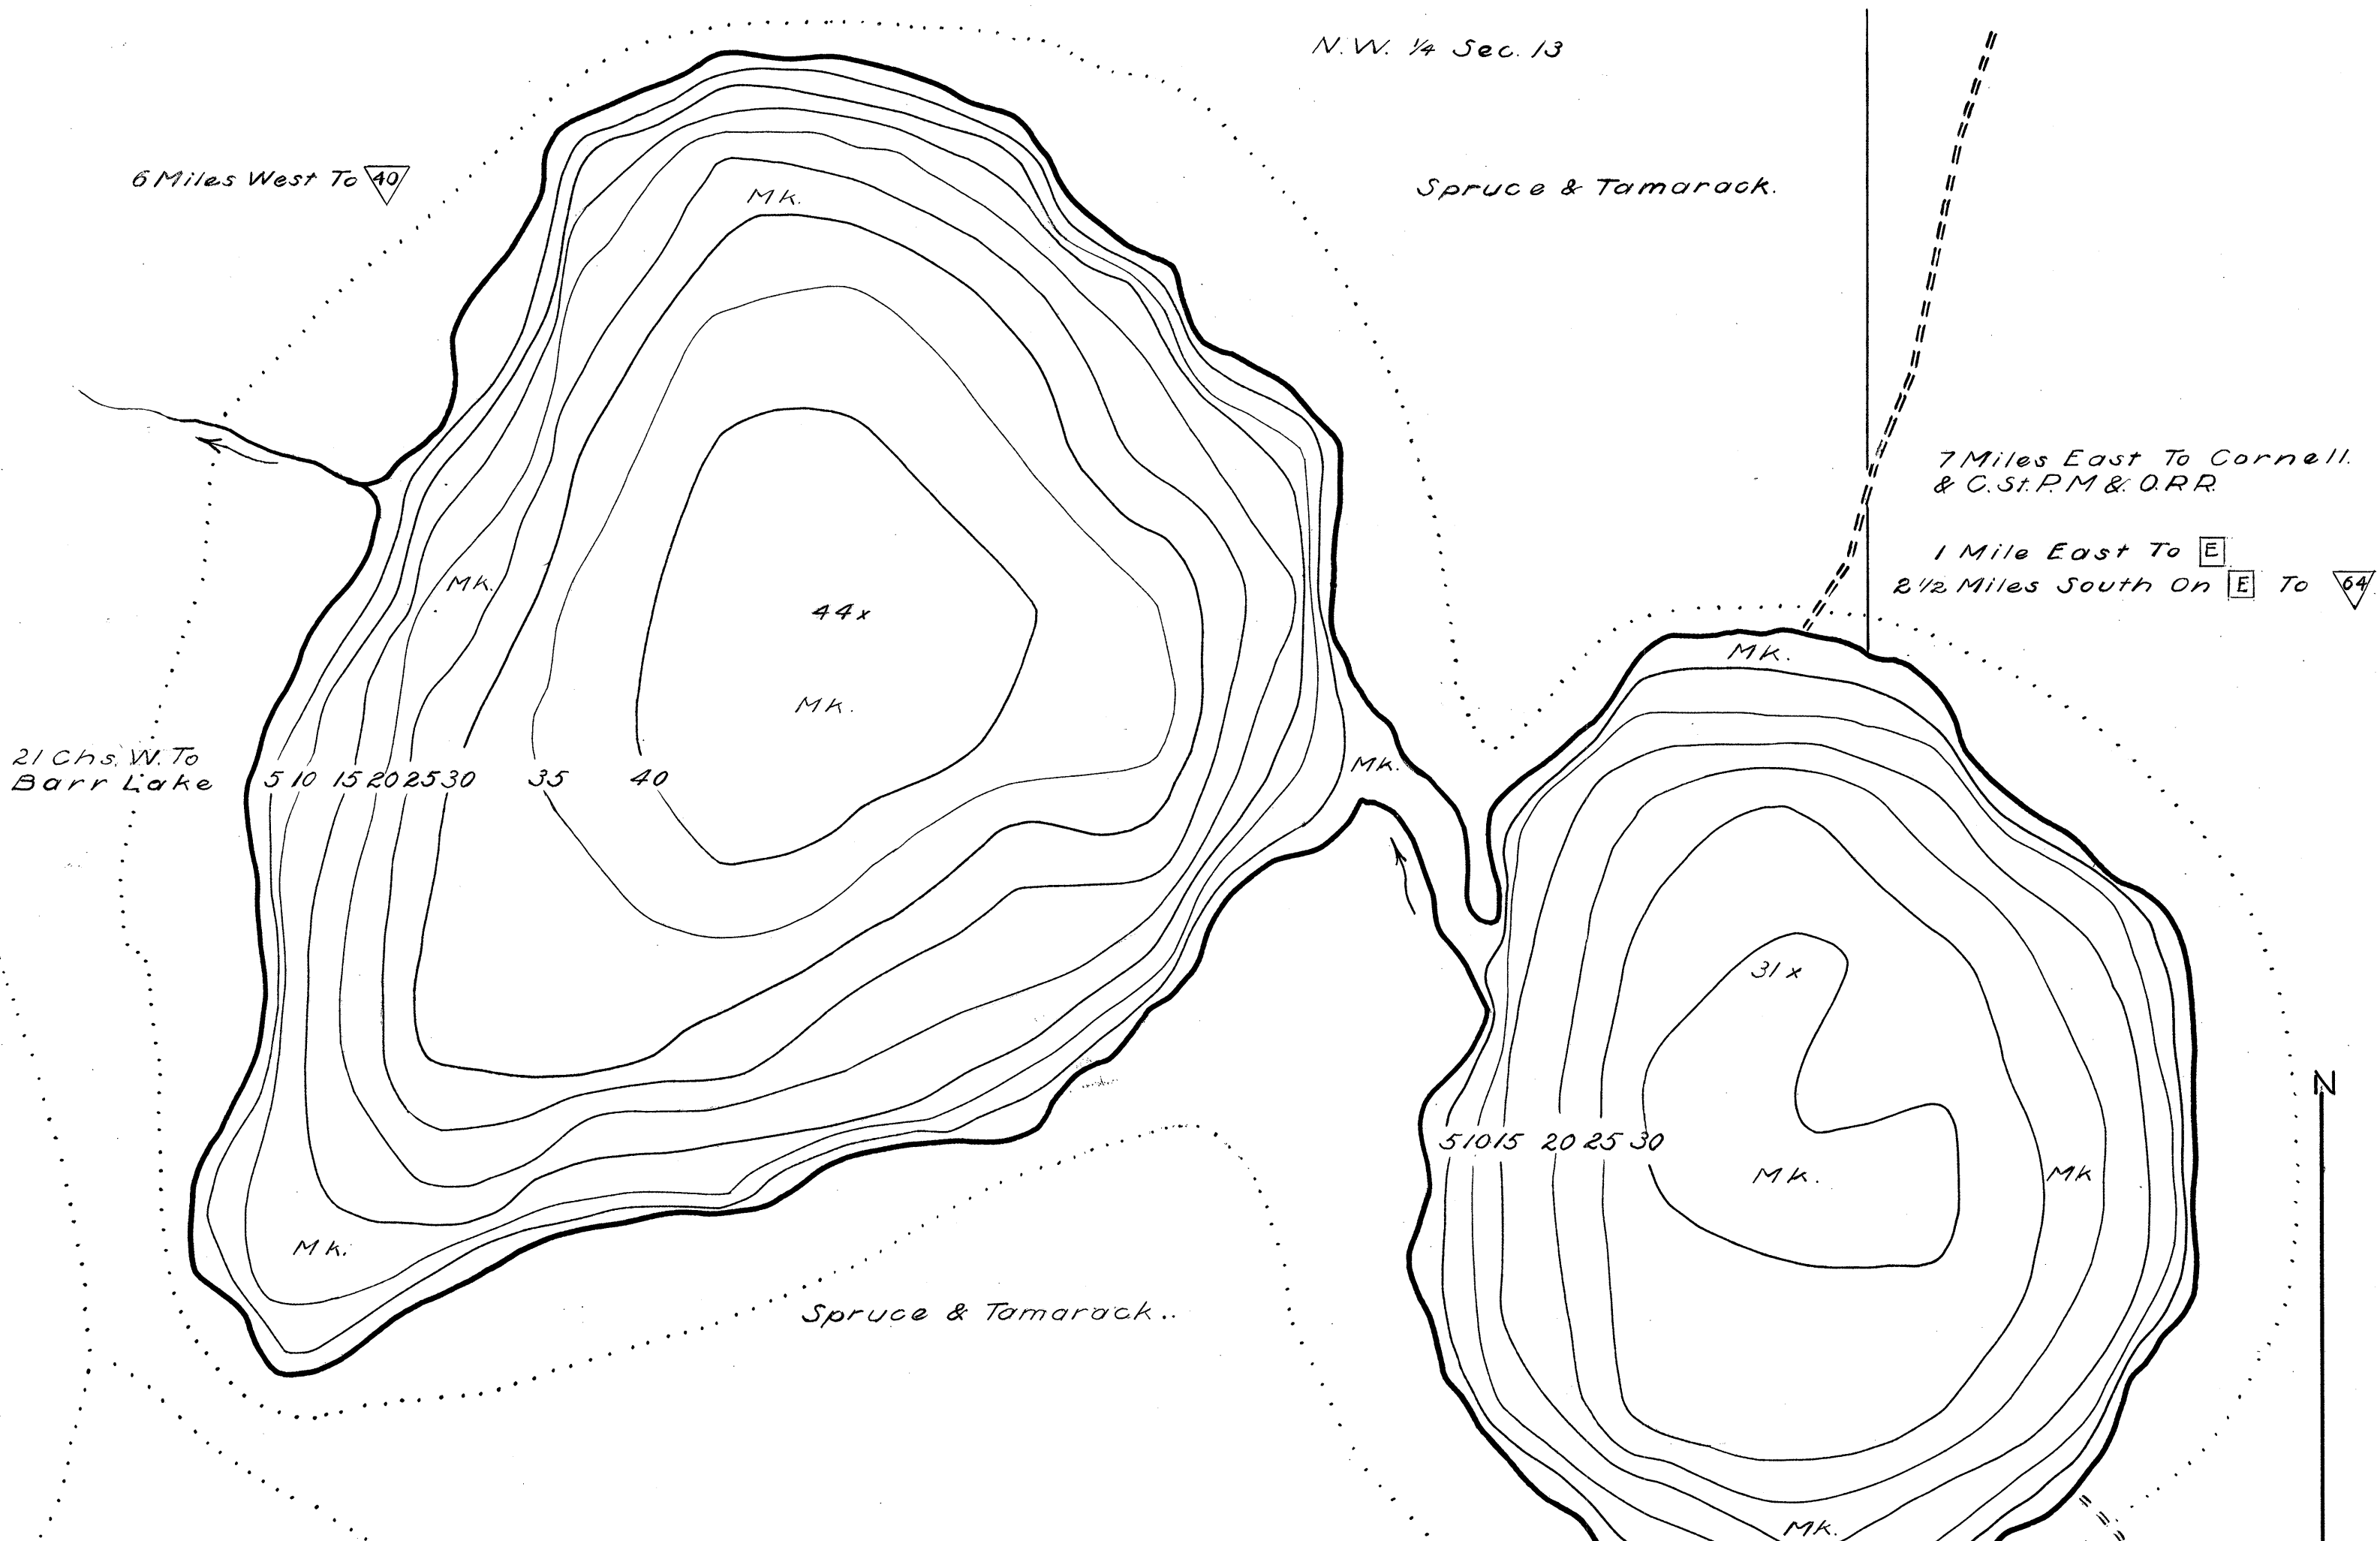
N.W. 1/4 Sec. 13

6 Miles West To 40

Spruce & Tamarack.

Mk.

7 Miles East To Cornell. & C.St.P.M.& O.R.R.

1 Mile East To E

2 1/2 Miles South On E To 64

Mk.

44x

Mk.

Mk.

21 Chs. W. To Barr Lake

5 10 15 20 25 30 35 40

Mk.

31x

5 10 15 20 25 30

Mk.

Mk

Mk.

Spruce & Tamarack..

Mk.

N